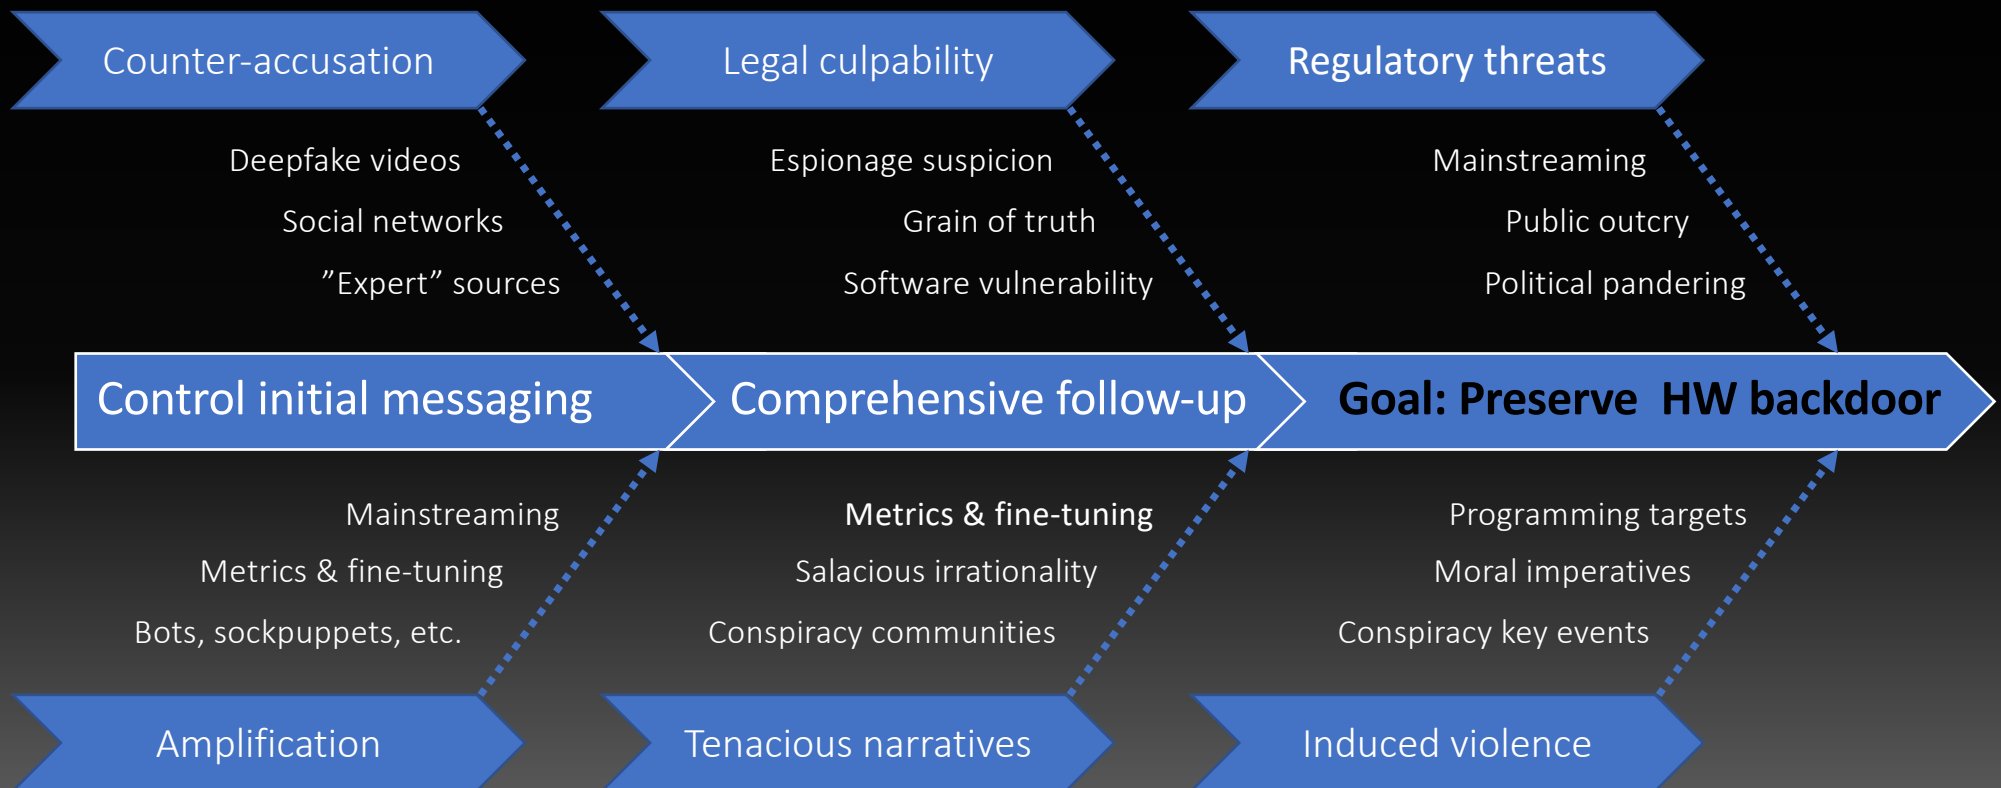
Counter-accusation

Legal culpability

Regulatory threats

Deepfake videos

Social networks

”Expert” sources

Espionage suspicion

Grain of truth

Software vulnerability

Mainstreaming

Public outcry

Political pandering

Control initial messaging

Comprehensive follow-up

Goal: Preserve HW backdoor

Mainstreaming

Metrics & fine-tuning

Bots, sockpuppets, etc.

Metrics & fine-tuning

Salacious irrationality

Conspiracy communities

Programming targets

Moral imperatives

Conspiracy key events

Amplification

Tenacious narratives

Induced violence